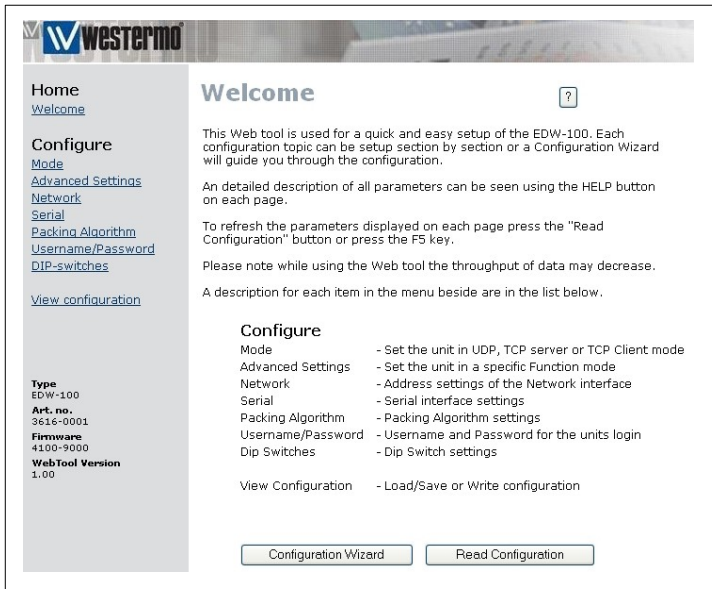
westermo

Home
Welcome

Configure
Mode
Advanced Settings
Network
Serial
Packing Algorithm
Username/Password
DIP-switches

View configuration

Type
EDW-100
Art. no.
3616-0001
Firmware
4100-9000
WebTool Version
1.00

Welcome

?

This Web tool is used for a quick and easy setup of the EDW-100. Each configuration topic can be setup section by section or a Configuration Wizard will guide you through the configuration.

An detailed description of all parameters can be seen using the HELP button on each page.

To refresh the parameters displayed on each page press the "Read Configuration" button or press the F5 key.

Please note while using the Web tool the throughput of data may decrease.

A description for each item in the menu beside are in the list below.

Configure
Mode - Set the unit in UDP, TCP server or TCP Client mode
Advanced Settings - Set the unit in a specific Function mode
Network - Address settings of the Network interface
Serial - Serial interface settings
Packing Algorithm - Packing Algorithm settings
Username/Password - Username and Password for the units login
Dip Switches - Dip Switch settings

View Configuration - Load/Save or Write configuration

Configuration Wizard
Read Configuration